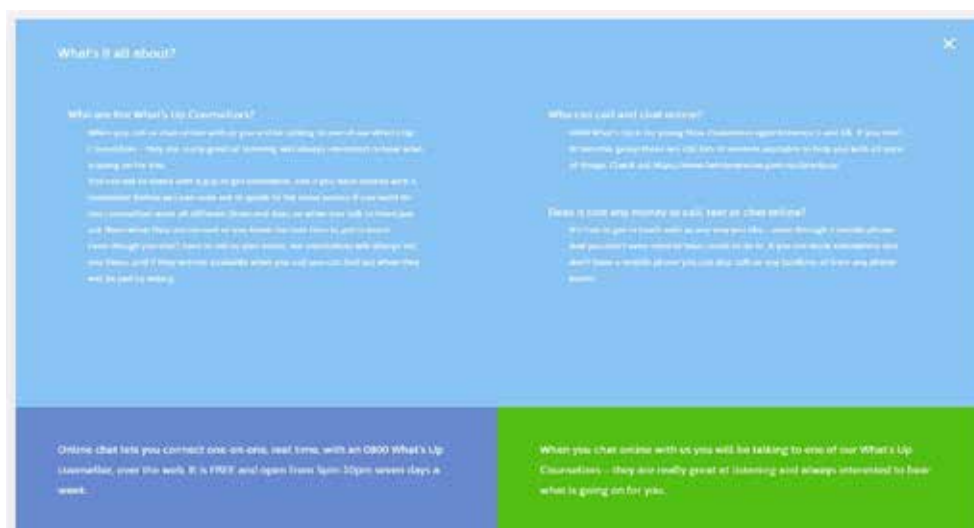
What's it all about?

Who are the What's Up Counsellors?

When you call or chat online with us you will be talking to one of our What's Up Counsellors – they are really great at listening and always interested to hear what is going on for you.

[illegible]

Who can call and chat online?

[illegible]

Does it cost any money to call, text or chat online?

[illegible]

Online chat lets you connect one-on-one, real time, with an 0800 What's Up counsellor, over the web. It is FREE and open from 5pm-10pm seven days a week.

When you chat online with us you will be talking to one of our What's Up Counsellors – they are really great at listening and always interested to hear what is going on for you.